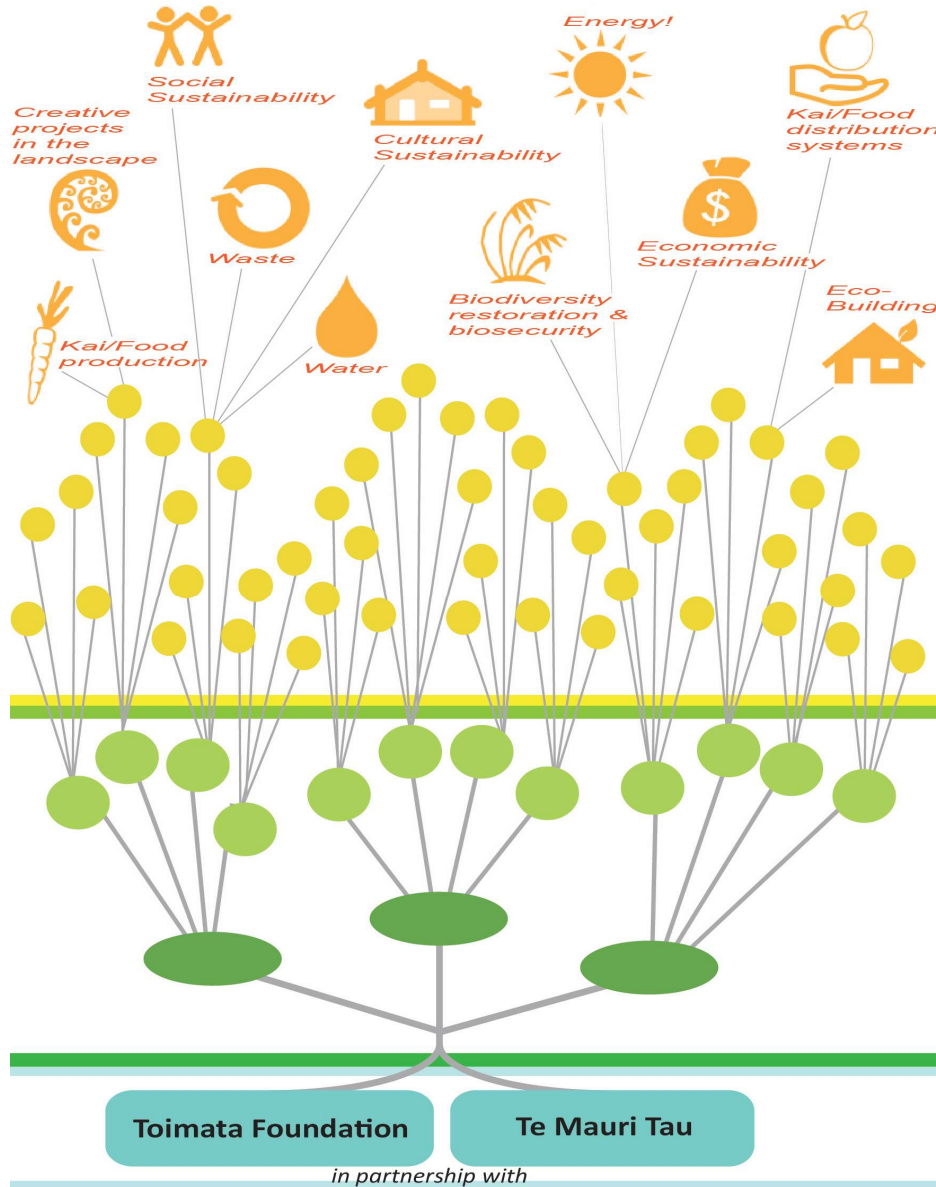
Social Sustainability

Energy!

Kai/Food distribution systems

Creative projects in the landscape

Cultural Sustainability

Waste

Economic Sustainability

Biodiversity restoration & biosecurity

Eco-Building

Kai/Food production

Water

Toimata Foundation

Te Mauri Tau

in partnership with